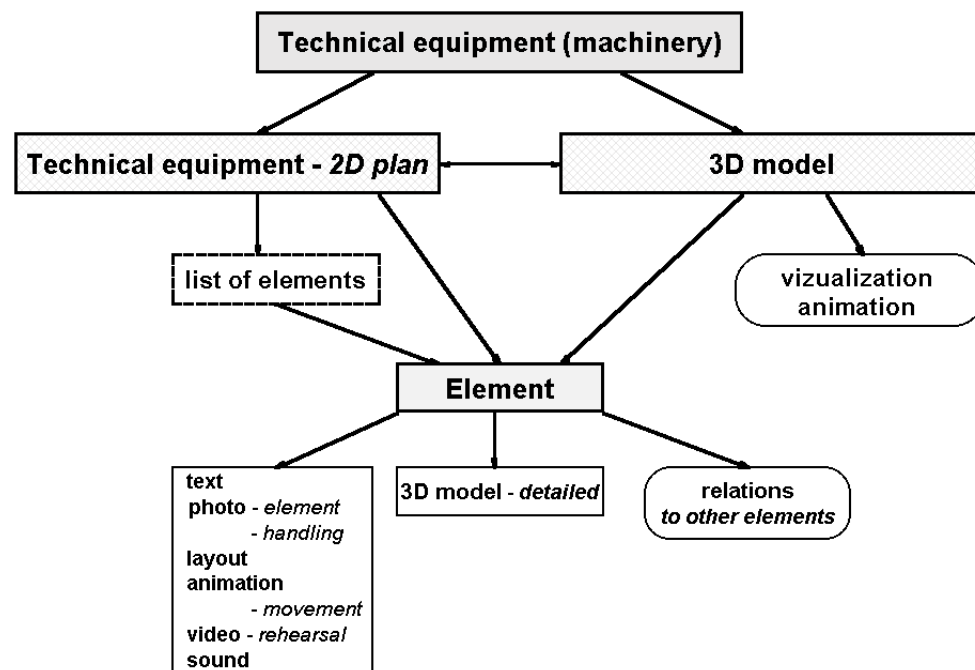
Technical equipment (machinery)

Technical equipment - *2D plan*

3D model

list of elements

vizualization animation

Element

text
photo - *element*
- *handling*
layout
animation
- *movement*
video - *rehearsal*
sound

3D model - *detailed*

relations *to other elements*